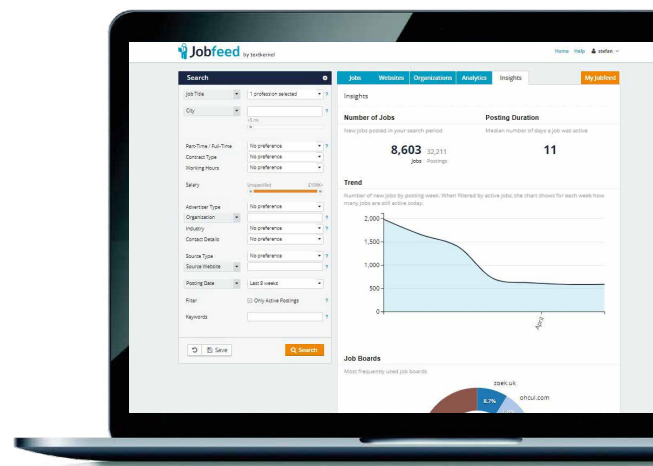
Jobfeed by textkernel

Home Help stefan

Search

Job Title 1 profession selected ?

City ?

+5 mi

Part-Time / Full-Time No preference ?
Contract Type No preference ?
Working Hours No preference ?

Salary Unspecified £100K+ ?

Advertiser Type No preference ?
Organization ?
Industry No preference ?
Contact Details No preference ?

Source Type No preference ?
Source Website ?

Posting Date Last 8 weeks ?

Filter Only Active Postings ?

Keywords ?

Save Search

Jobs Websites Organizations Analytics Insights My Jobfeed

Insights

Number of Jobs
New jobs posted in your search period

8,603 Jobs 32,211 Postings

Posting Duration
Median number of days a job was active

11

Trend
Number of new jobs by posting week. When filtered by active jobs, the chart shows for each week how many jobs are still active today.

2,000
1,500
1,000
500
0

Apr

Job Boards
Most frequently used job boards

zoek.uk
8.7%
ohcul.com